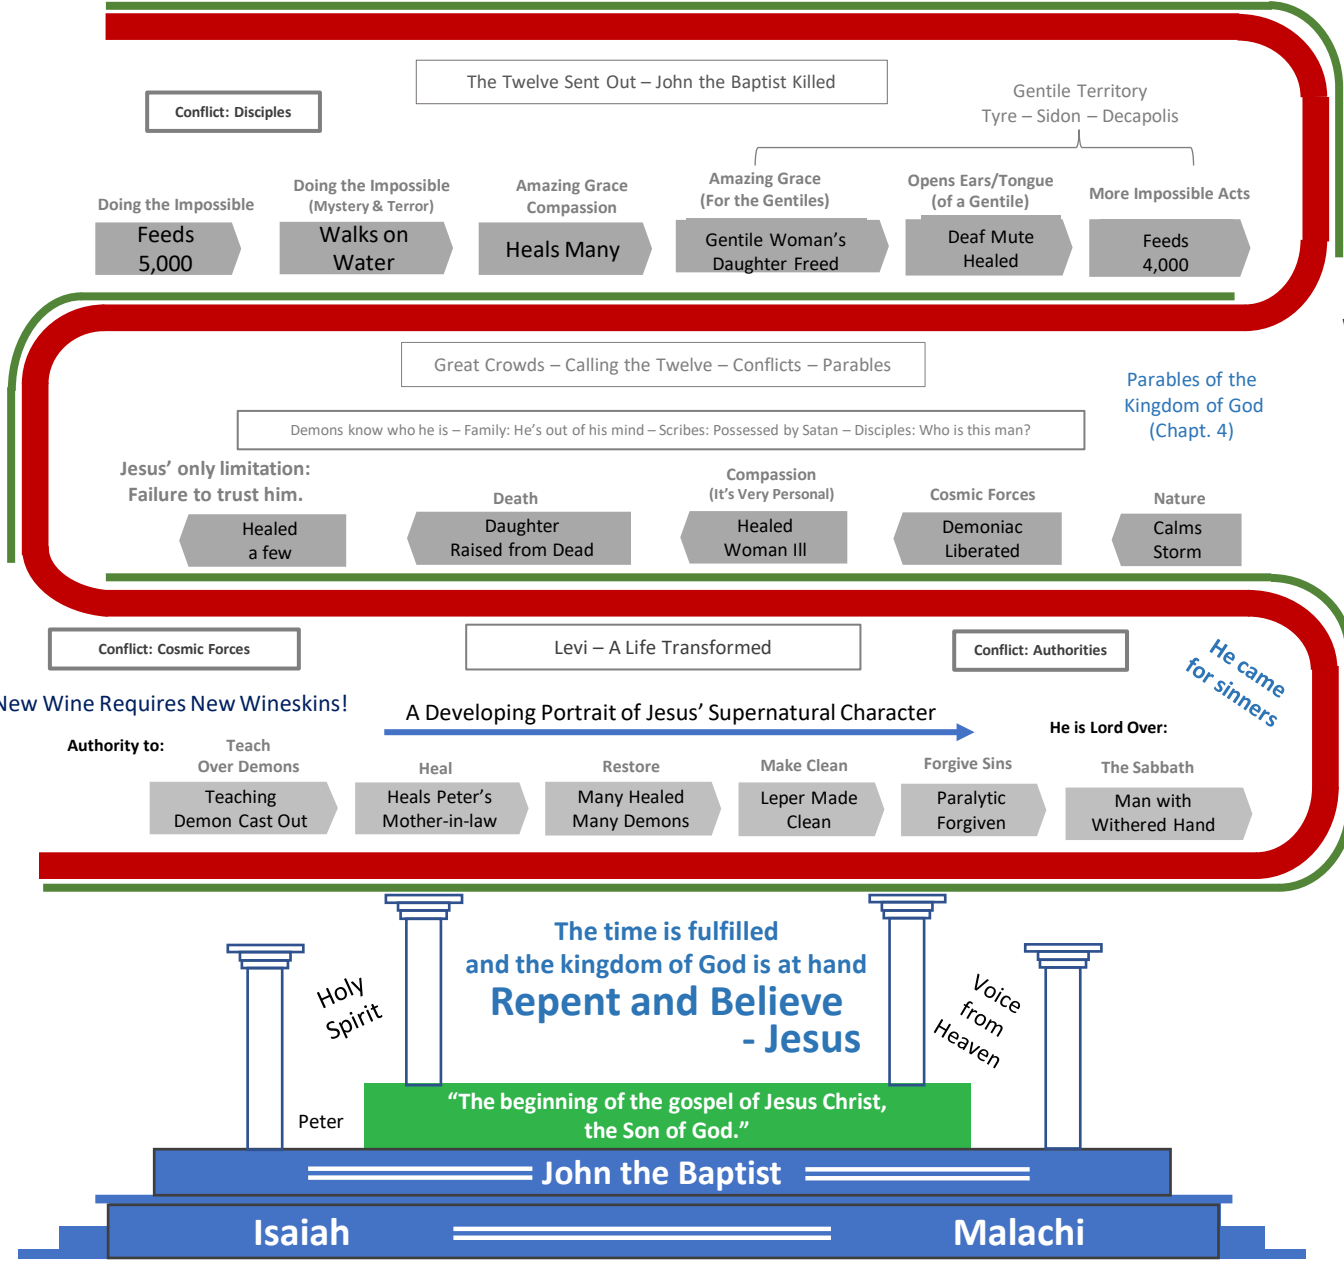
The Twelve Sent Out – John the Baptist Killed

Conflict: Disciples

Gentile Territory
Tyre – Sidon – Decapolis

Doing the Impossible
Feeds 5,000

Doing the Impossible (Mystery & Terror)
Walks on Water

Amazing Grace Compassion
Heals Many

Amazing Grace (For the Gentiles)
Gentile Woman's Daughter Freed

Opens Ears/Tongue (of a Gentile)
Deaf Mute Healed

More Impossible Acts
Feeds 4,000

Great Crowds – Calling the Twelve – Conflicts – Parables

Parables of the Kingdom of God (Chapt. 4)

Demons know who he is – Family: He's out of his mind – Scribes: Possessed by Satan – Disciples: Who is this man?

Jesus' only limitation: Failure to trust him.
Healed a few

Death
Daughter Raised from Dead

Compassion (It's Very Personal)
Healed Woman Ill

Cosmic Forces
Demoniac Liberated

Nature
Calms Storm

Conflict: Cosmic Forces

Levi – A Life Transformed

Conflict: Authorities

He came for sinners

New Wine Requires New Wineskins!

A Developing Portrait of Jesus' Supernatural Character

He is Lord Over:

Authority to:
Teach Over Demons
Teaching Demon Cast Out

Heal
Heals Peter's Mother-in-law

Restore
Many Healed Many Demons

Make Clean
Leper Made Clean

Forgive Sins
Paralytic Forgiven

The Sabbath
Man with Withered Hand

The time is fulfilled
and the kingdom of God is at hand
Repent and Believe
- Jesus

Holy Spirit

Voice from Heaven

Peter

"The beginning of the gospel of Jesus Christ, the Son of God."

John the Baptist

Isaiah

Malachi